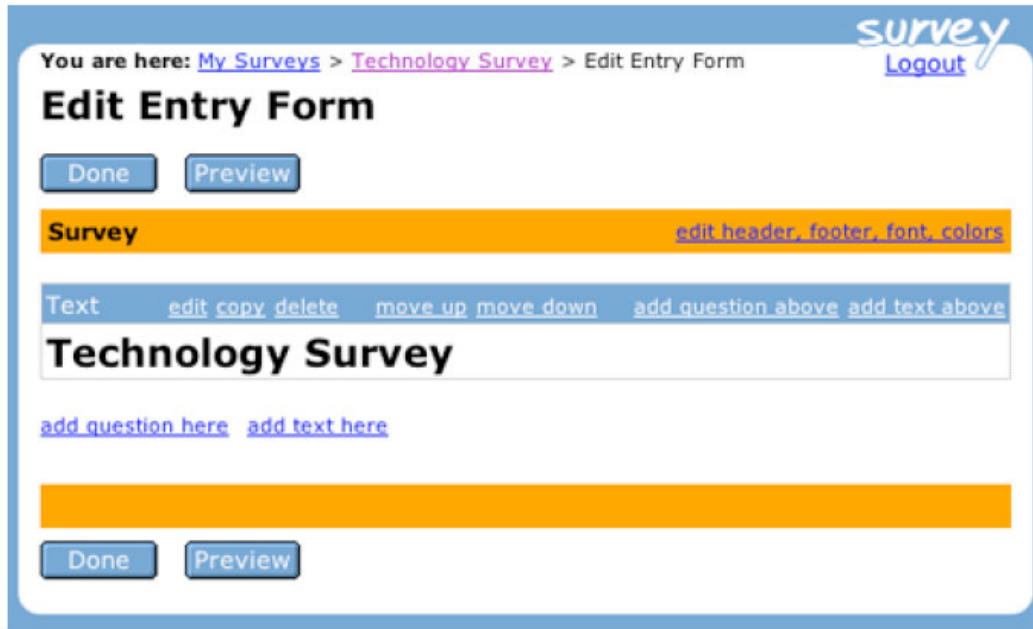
survey
You are here: My Surveys > Technology Survey > Edit Entry Form
Logout

Edit Entry Form

Done Preview

Survey edit header, footer, font, colors

Text edit copy delete move up move down add question above add text above

Technology Survey

add question here add text here

Done Preview